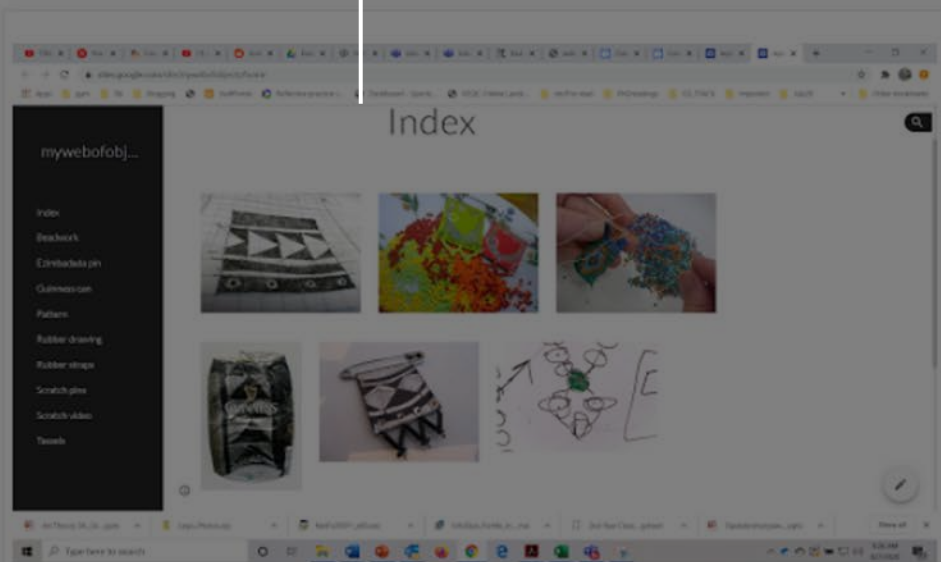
Index

mywebofobj...

Index

Beadwork

Ezimbadada pin

Guinness can

Pattern

Rubber drawing

Rubber straps

Scratch plex

Scratch video

Tassels

sites.google.com/view/mywebofobjects/home

Type here to search

Show all